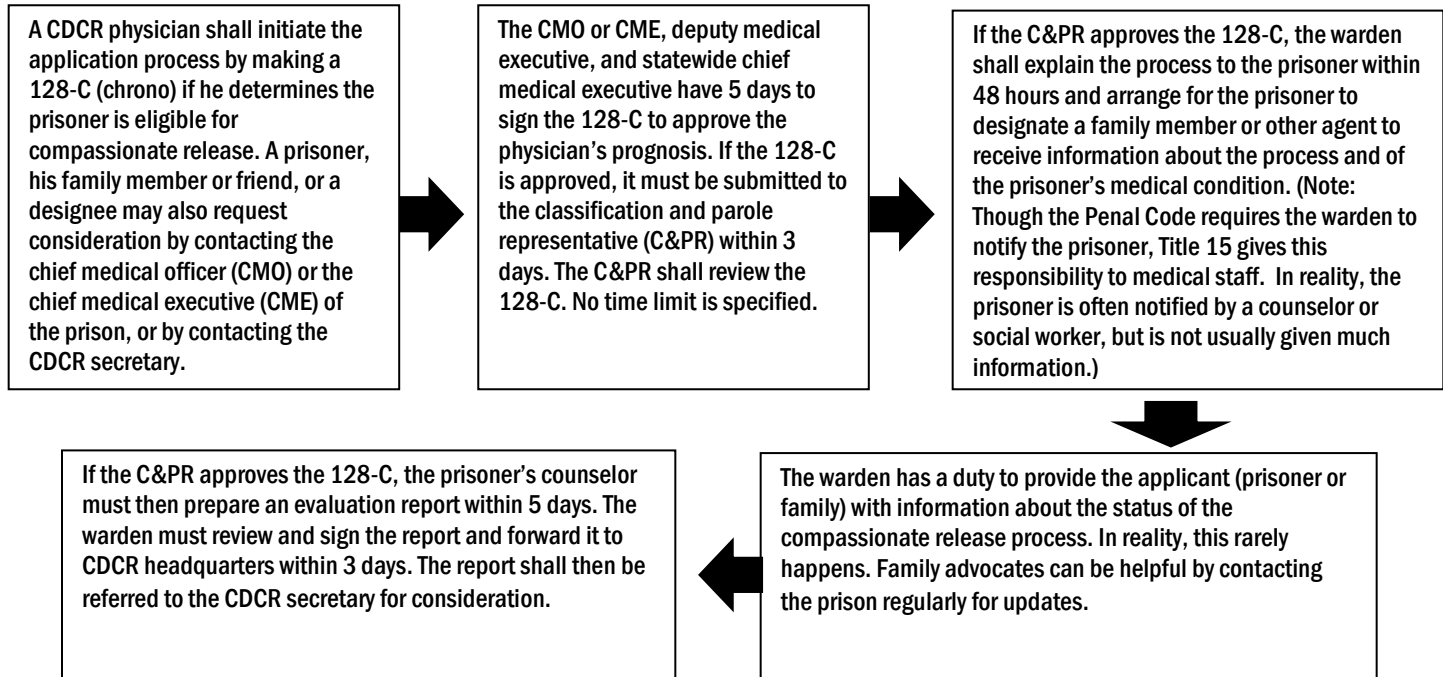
A CDCR physician shall initiate the application process by making a 128-C (chrono) if he determines the prisoner is eligible for compassionate release. A prisoner, his family member or friend, or a designee may also request consideration by contacting the chief medical officer (CMO) or the chief medical executive (CME) of the prison, or by contacting the CDCR secretary.

The CMO or CME, deputy medical executive, and statewide chief medical executive have 5 days to sign the 128-C to approve the physician's prognosis. If the 128-C is approved, it must be submitted to the classification and parole representative (C&PR) within 3 days. The C&PR shall review the 128-C. No time limit is specified.

If the C&PR approves the 128-C, the warden shall explain the process to the prisoner within 48 hours and arrange for the prisoner to designate a family member or other agent to receive information about the process and of the prisoner's medical condition. (Note: Though the Penal Code requires the warden to notify the prisoner, Title 15 gives this responsibility to medical staff. In reality, the prisoner is often notified by a counselor or social worker, but is not usually given much information.)

The warden has a duty to provide the applicant (prisoner or family) with information about the status of the compassionate release process. In reality, this rarely happens. Family advocates can be helpful by contacting the prison regularly for updates.

If the C&PR approves the 128-C, the prisoner's counselor must then prepare an evaluation report within 5 days. The warden must review and sign the report and forward it to CDCR headquarters within 3 days. The report shall then be referred to the CDCR secretary for consideration.